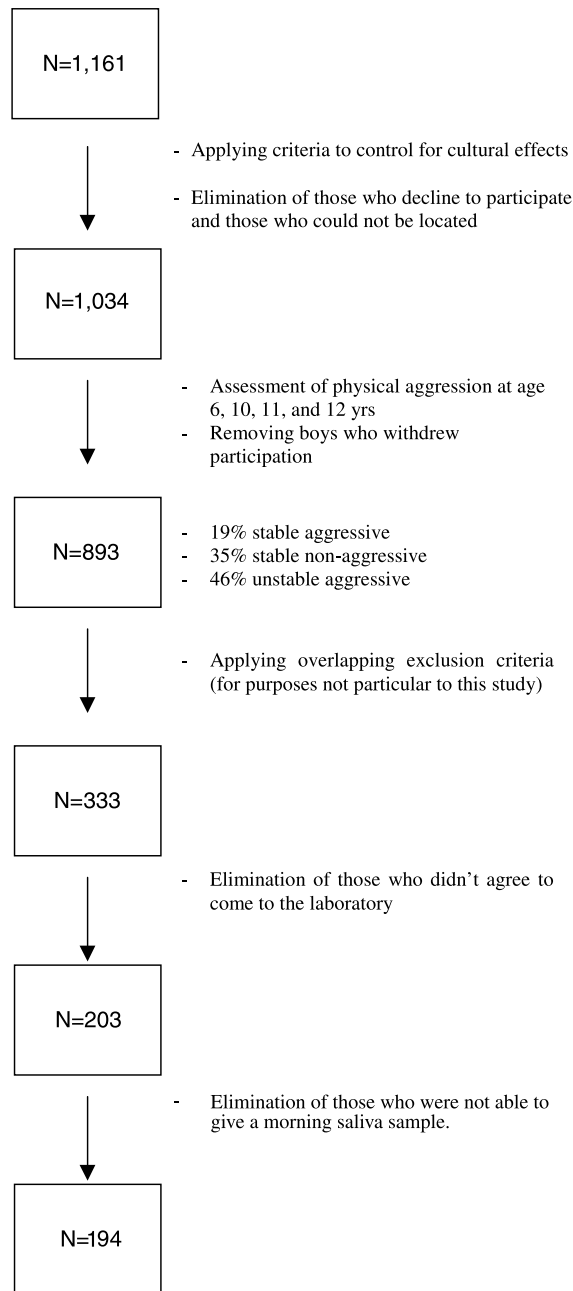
N=1,161

- Applying criteria to control for cultural effects

- Elimination of those who decline to participate and those who could not be located

N=1,034

- Assessment of physical aggression at age 6, 10, 11, and 12 yrs
- Removing boys who withdrew participation

N=893

- 19% stable aggressive
- 35% stable non-aggressive
- 46% unstable aggressive

- Applying overlapping exclusion criteria (for purposes not particular to this study)

N=333

- Elimination of those who didn't agree to come to the laboratory

N=203

- Elimination of those who were not able to give a morning saliva sample.

N=194